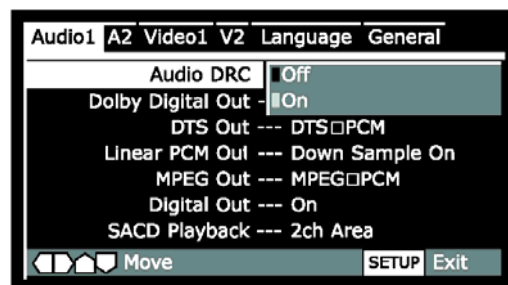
Audio1 A2 Video1 V2 Language General

Audio DRC Off
On

Dolby Digital Out -

DTS Out --- DTS□PCM

Linear PCM Out --- Down Sample On

MPEG Out --- MPEG□PCM

Digital Out --- On

SACD Playback --- 2ch Area

Move SETUP Exit